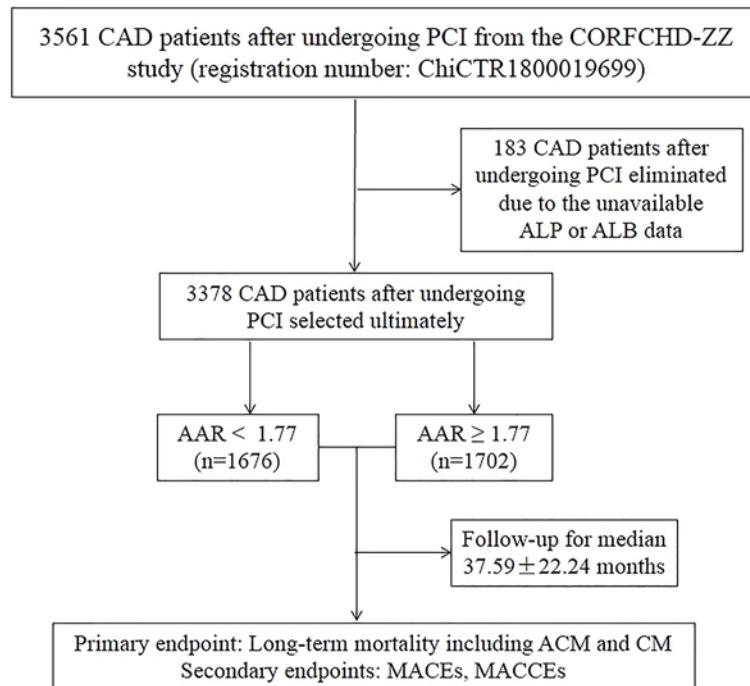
3561 CAD patients after undergoing PCI from the CORFCHD-ZZ study (registration number: ChiCTR1800019699)

183 CAD patients after undergoing PCI eliminated due to the unavailable ALP or ALB data

3378 CAD patients after undergoing PCI selected ultimately

AAR < 1.77 (n=1676)

AAR ≥ 1.77 (n=1702)

Follow-up for median 37.59 ± 22.24 months

Primary endpoint: Long-term mortality including ACM and CM
Secondary endpoints: MACEs, MACCEs